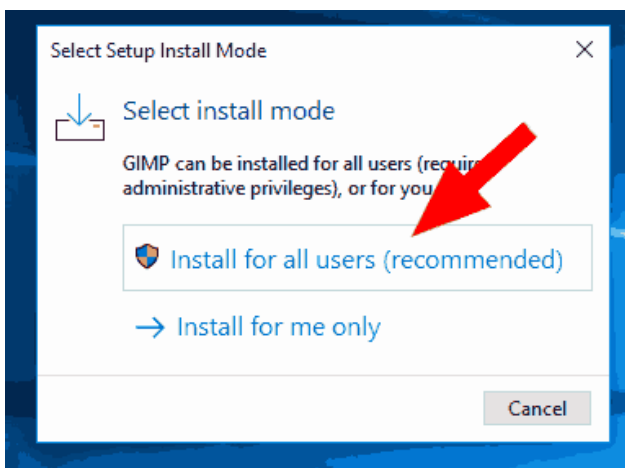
Select Setup Install Mode

×

Select install mode

GIMP can be installed for all users (requir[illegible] administrative privileges), or for you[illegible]

Install for all users (recommended)

→ Install for me only

Cancel